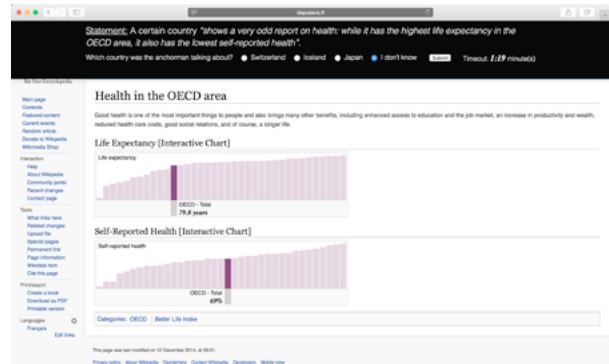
Statement: A certain country "shows a very odd report on health: while it has the highest life expectancy in the OECD area, it also has the lowest self-reported health".

Which country was the anchorman talking about? Switzerland Iceland Japan I don't know Submit Timeout: 1:19 minute(s)

The Free Encyclopedia

Main page
Contents
Featured content
Current events
Random article
Donate to Wikipedia
Wikimedia Shop

Interaction
Help
About Wikipedia
Community portal
Recent changes
Contact page

Tools
What links here
Related changes
Upload file
Special pages
Permanent link
Page information
Wikidata item
Cite this page

Print/export
Create a book
Download as PDF
Printable version

Languages
Français
Edit links

Health in the OECD area

Good health is one of the most important things to people and also brings many other benefits, including enhanced access to education and the job market, an increase in productivity and wealth, reduced health care costs, good social relations, and of course, a longer life.

Life Expectancy [Interactive Chart]

Life expectancy

OECD - Total
79.8 years

Self-Reported Health [Interactive Chart]

Self-reported health

OECD - Total
69%

Categories: OECD | Better Life Index

This page was last modified on 12 December 2014, at 09:01.

Privacy policy About Wikipedia Disclaimers Contact Wikipedia Developers Mobile view